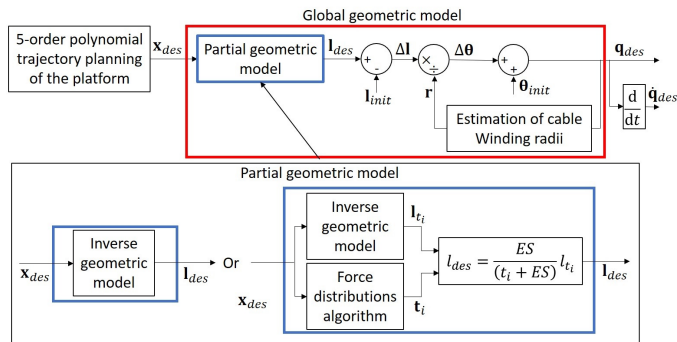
Global geometric model

5-order polynomial trajectory planning of the platform

$\mathbf{x}_{des}$

Partial geometric model

$\mathbf{l}_{des}$

+

-

$\mathbf{l}_{init}$

$\Delta\mathbf{l}$

$\times$

$\div$

$\mathbf{r}$

$\Delta\boldsymbol{\theta}$

+

+

$\boldsymbol{\theta}_{init}$

Estimation of cable Winding radii

$\mathbf{q}_{des}$

$\frac{d}{dt}$

$\dot{\mathbf{q}}_{des}$

Partial geometric model

$\mathbf{x}_{des}$

Inverse geometric model

$\mathbf{l}_{des}$

Or

$\mathbf{x}_{des}$

Inverse geometric model

$\mathbf{l}_{t_i}$

Force distributions algorithm

$\mathbf{t}_i$

$l_{des} = \frac{ES}{(t_i + ES)} l_{t_i}$

$\mathbf{l}_{des}$